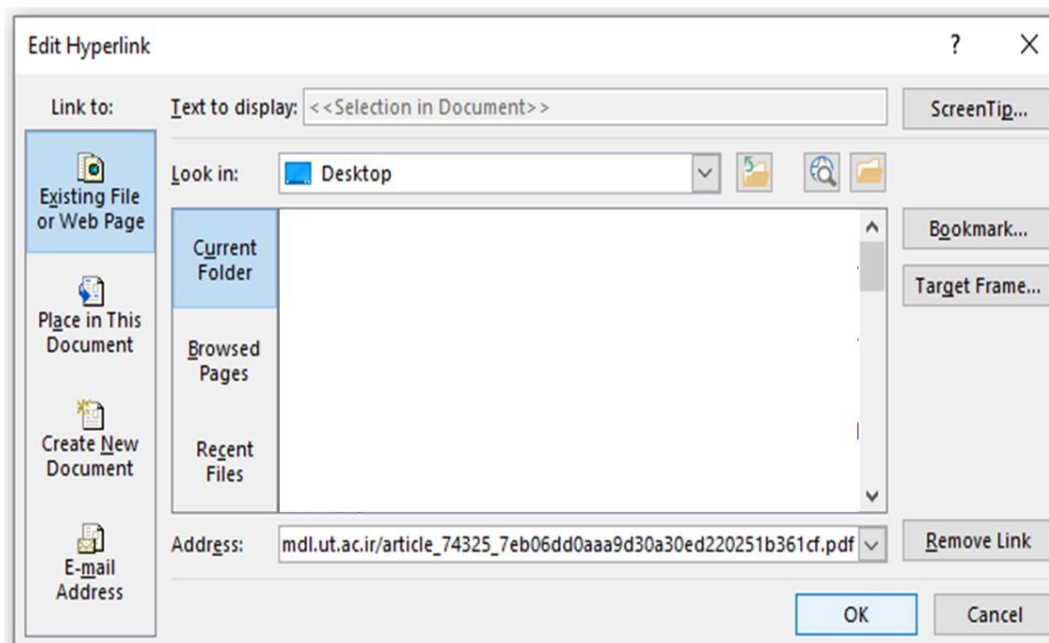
Edit Hyperlink

?

Link to:

Existing File or Web Page

Place in This Document

Create New Document

E-mail Address

Text to display: <<Selection in Document>>

ScreenTip...

Look in: Desktop

Current Folder

Browsed Pages

Recent Files

Bookmark...

Target Frame...

Address: mdl.ut.ac.ir/article_74325_7eb06dd0aaa9d30a30ed220251b361cf.pdf

Remove Link

OK

Cancel